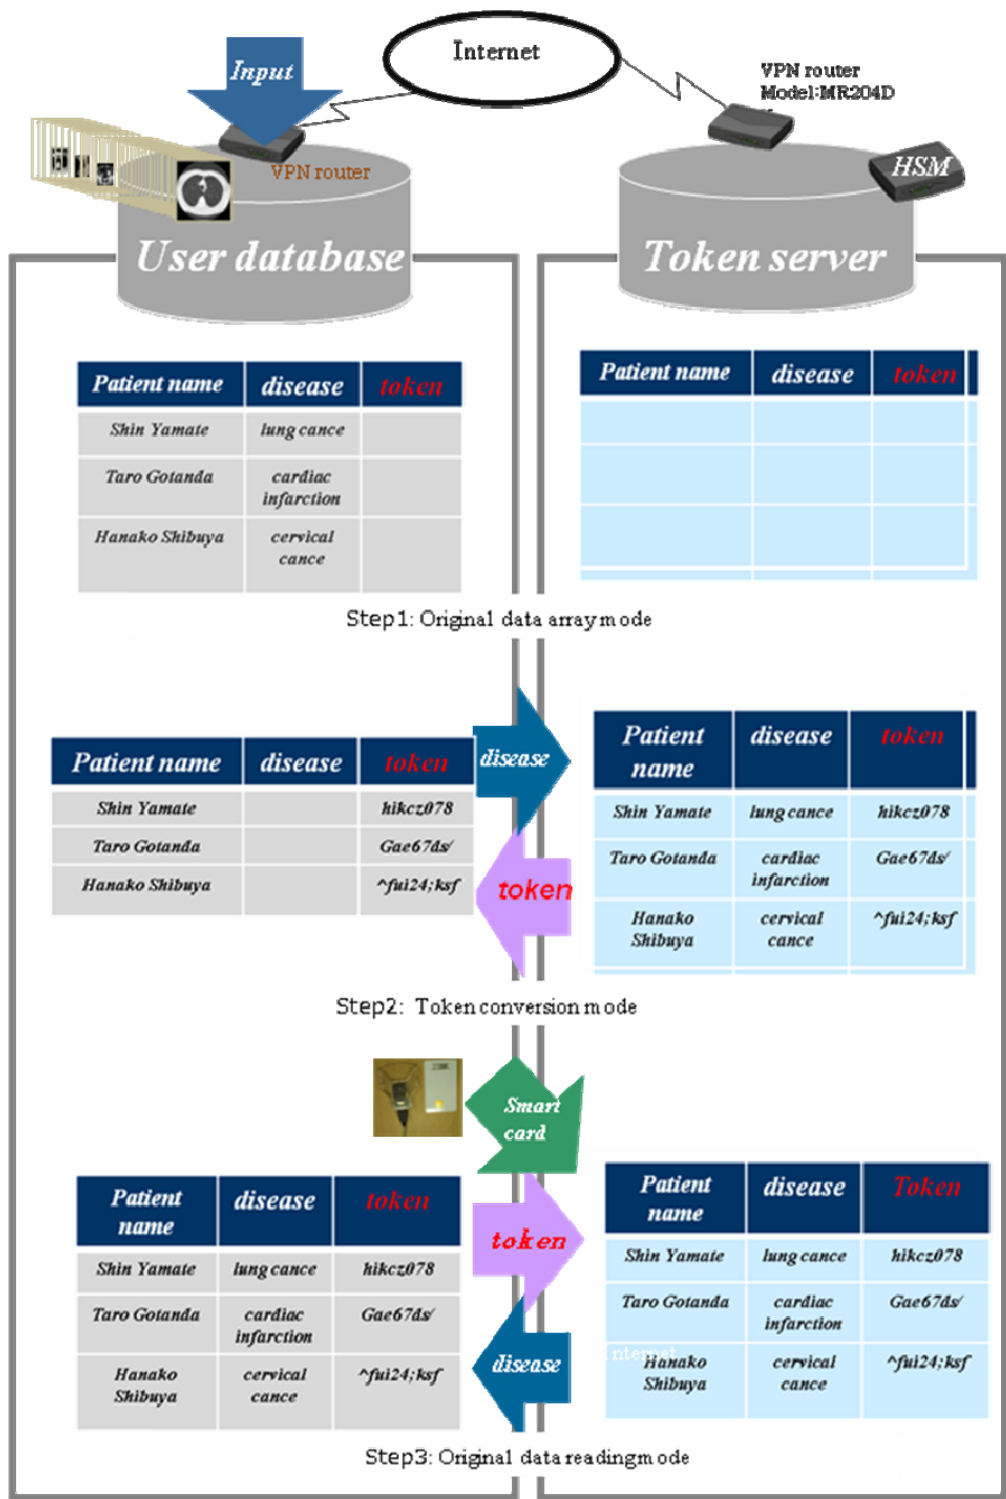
Internet

Input

VPN router

VPN router
Model:MR204D

HSM

User database

Token server

| Patient name | disease | token |
|---|---|---|
| Shin Yamate | lung cance | |
| Taro Gotanda | cardiac infarction | |
| Hanako Shibuya | cervical cance | |

| Patient name | disease | token |
|---|---|---|
| | | |
| | | |
| | | |

Step1: Original data array mode

| Patient name | disease | token |
|---|---|---|
| Shin Yamate | | hikcz078 |
| Taro Gotanda | | Gae67ds/ |
| Hanako Shibuya | | ^fui24;ksf |

disease

token

| Patient name | disease | token |
|---|---|---|
| Shin Yamate | lung cance | hikcz078 |
| Taro Gotanda | cardiac infarction | Gae67ds/ |
| Hanako Shibuya | cervical cance | ^fui24;ksf |

Step2: Token conversion mode

Smart card

| Patient name | disease | token |
|---|---|---|
| Shin Yamate | lung cance | hikcz078 |
| Taro Gotanda | cardiac infarction | Gae67ds/ |
| Hanako Shibuya | cervical cance | ^fui24;ksf |

token

disease

| Patient name | disease | Token |
|---|---|---|
| Shin Yamate | lung cance | hikcz078 |
| Taro Gotanda | cardiac infarction | Gae67ds/ |
| Hanako Shibuya | cervical cance | ^fui24;ksf |

nternet

Step3: Original data readingmode